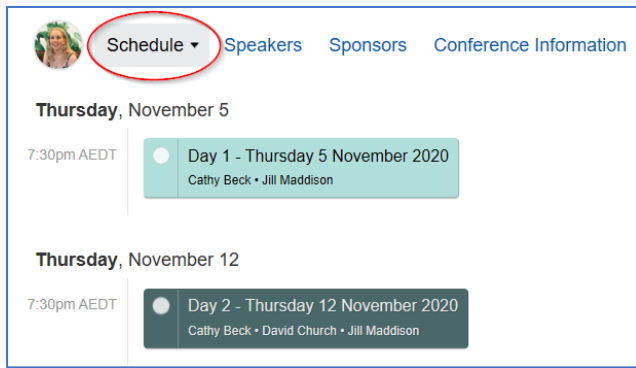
Schedule ▾ Speakers Sponsors Conference Information

**Thursday**, November 5

7:30pm AEDT

Day 1 - Thursday 5 November 2020
Cathy Beck • Jill Maddison

**Thursday**, November 12

7:30pm AEDT

Day 2 - Thursday 12 November 2020
Cathy Beck • David Church • Jill Maddison